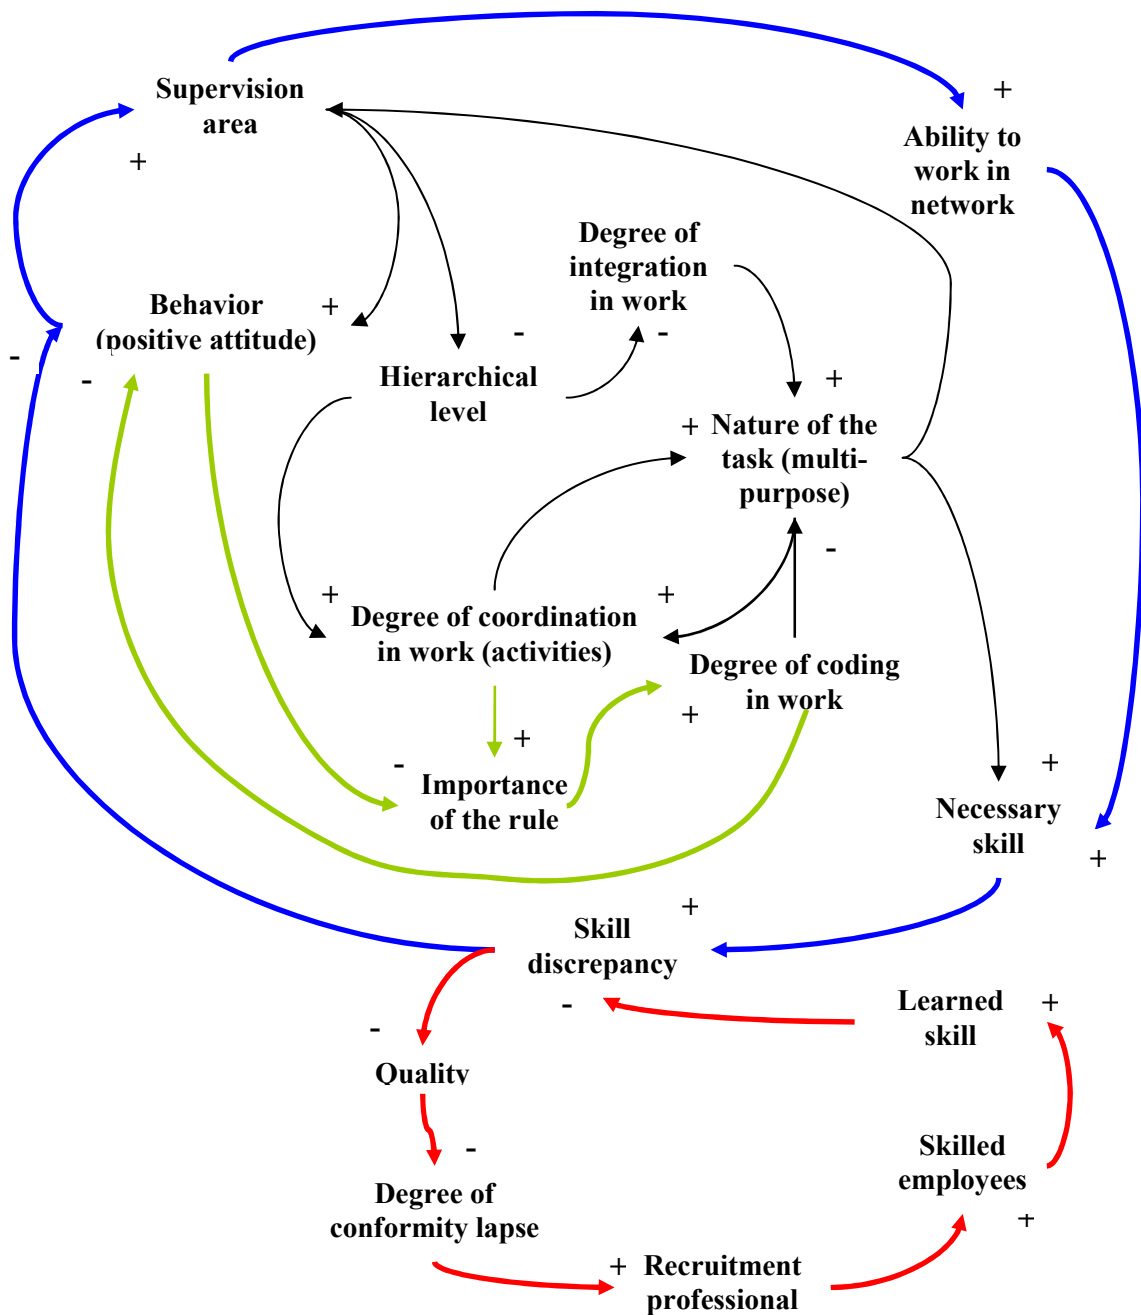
Supervision area

+

Ability to work in network

+

Degree of integration in work

Behavior (positive attitude)

+

-

-

-

-

Hierarchical level

+

+ Nature of the task (multi-purpose)

-

+

Degree of coordination in work (activities)

+

Degree of coding in work

+

+

-

Importance of the rule

+

Necessary skill

+

+

Skill discrepancy

-

Learned skill

+

-

Quality

-

Degree of conformity lapse

Skilled employees

+

+ Recruitment professional